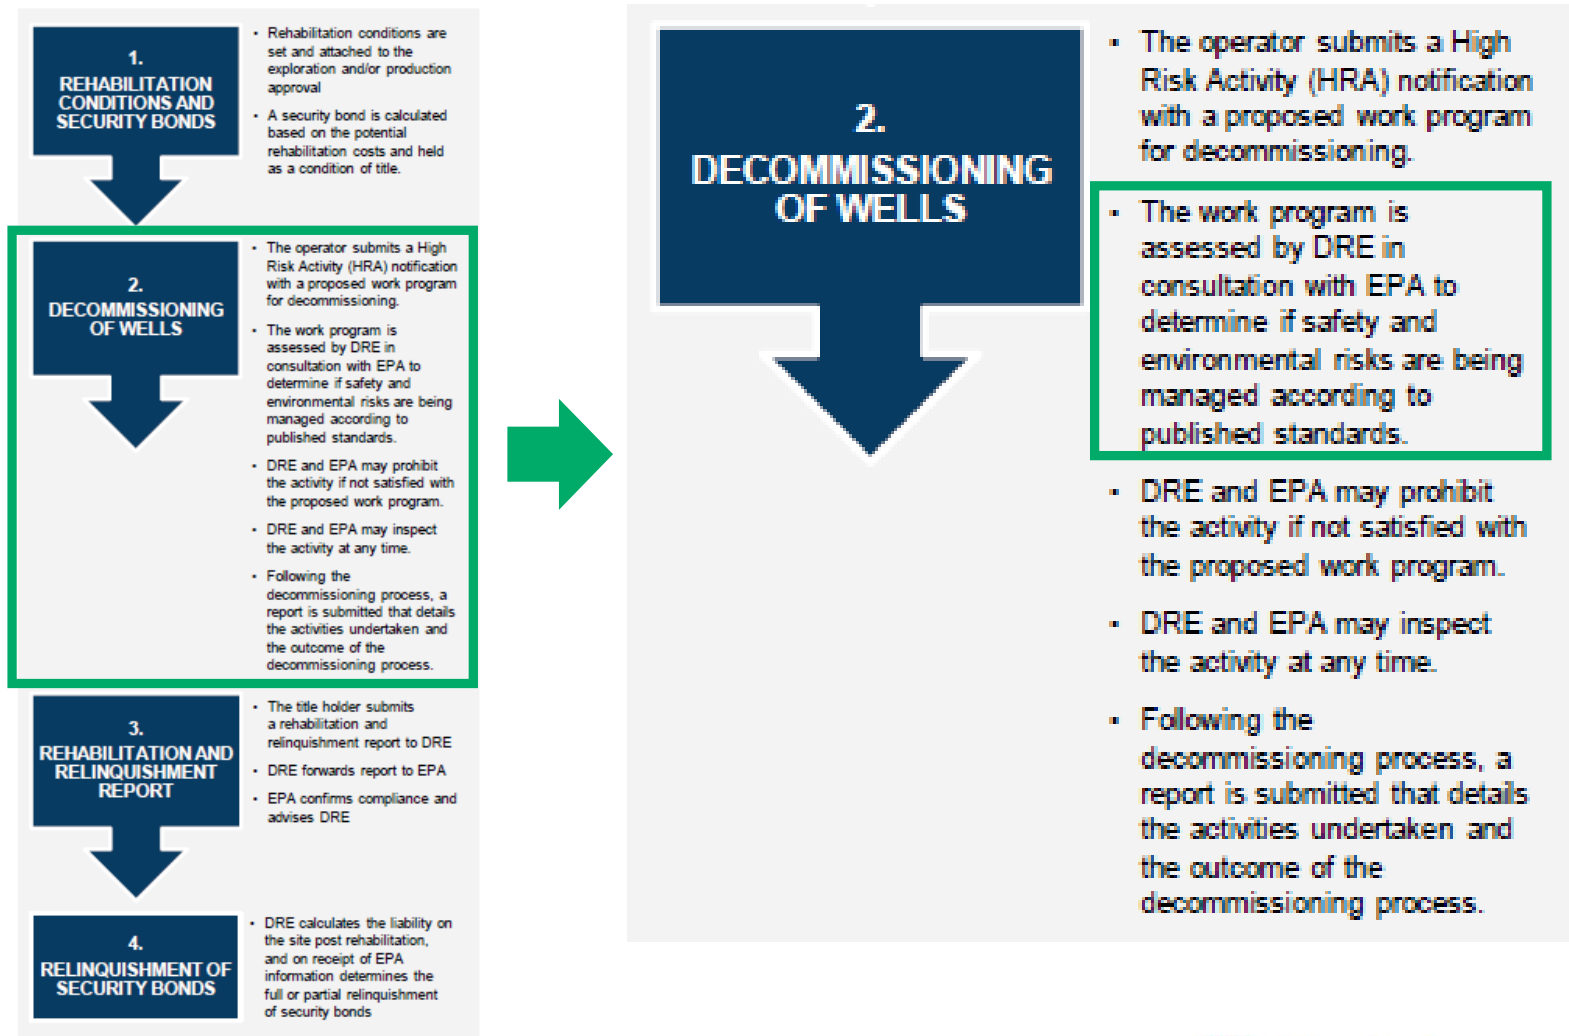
1.
REHABILITATION CONDITIONS AND SECURITY BONDS

- Rehabilitation conditions are set and attached to the exploration and/or production approval
- A security bond is calculated based on the potential rehabilitation costs and held as a condition of title.

2.
DECOMMISSIONING OF WELLS

- The operator submits a High Risk Activity (HRA) notification with a proposed work program for decommissioning.
- The work program is assessed by DRE in consultation with EPA to determine if safety and environmental risks are being managed according to published standards.
- DRE and EPA may prohibit the activity if not satisfied with the proposed work program.
- DRE and EPA may inspect the activity at any time.
- Following the decommissioning process, a report is submitted that details the activities undertaken and the outcome of the decommissioning process.

3.
REHABILITATION AND RELINQUISHMENT REPORT

- The title holder submits a rehabilitation and relinquishment report to DRE
- DRE forwards report to EPA
- EPA confirms compliance and advises DRE

4.
RELINQUISHMENT OF SECURITY BONDS

- DRE calculates the liability on the site post rehabilitation, and on receipt of EPA information determines the full or partial relinquishment of security bonds

2.
DECOMMISSIONING OF WELLS

- The operator submits a High Risk Activity (HRA) notification with a proposed work program for decommissioning.
- The work program is assessed by DRE in consultation with EPA to determine if safety and environmental risks are being managed according to published standards.
- DRE and EPA may prohibit the activity if not satisfied with the proposed work program.
- DRE and EPA may inspect the activity at any time.
- Following the decommissioning process, a report is submitted that details the activities undertaken and the outcome of the decommissioning process.